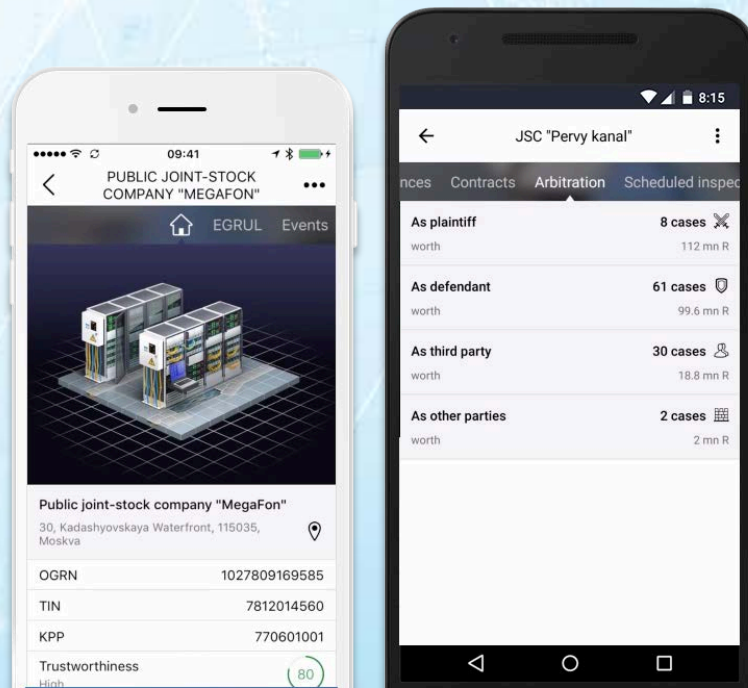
09:41

PUBLIC JOINT-STOCK COMPANY "MEGAFON"

•••

EGRUL Events

Public joint-stock company "MegaFon"

30, Kadashyovskaya Waterfront, 115035, Moskva

| OGRN | 1027809169585 |
|---|---|
| TIN | 7812014560 |
| KPP | 770601001 |
| Trustworthiness High | 80 |

8:15

JSC "Pervy kanal"

nces Contracts Arbitration Scheduled inspec

| As plaintiff | 8 cases |
|---|---|
| worth | 112 mn R |
| As defendant | 61 cases |
| worth | 99.6 mn R |
| As third party | 30 cases |
| worth | 18.8 mn R |
| As other parties | 2 cases |
| worth | 2 mn R |